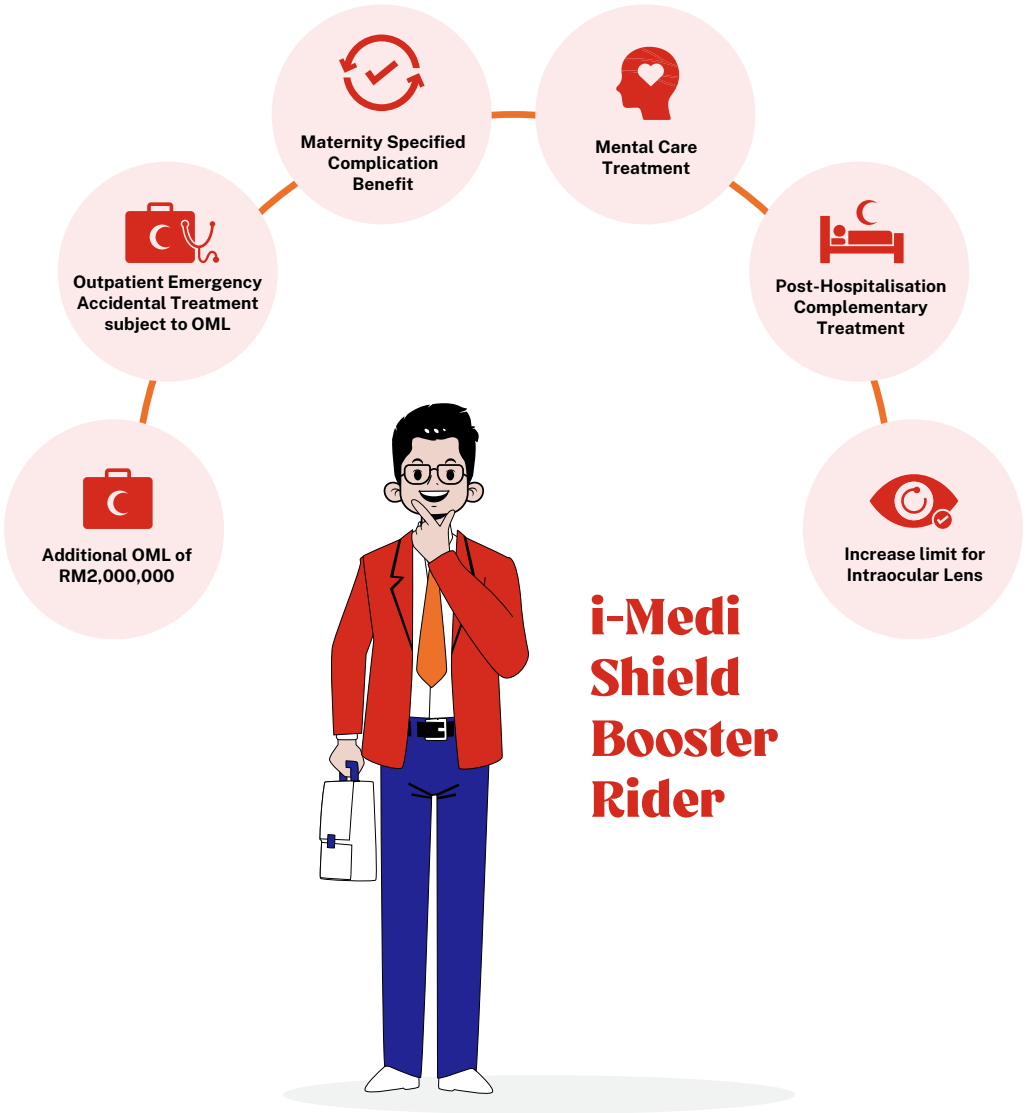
Maternity Specified Complication Benefit

Mental Care Treatment

Outpatient Emergency Accidental Treatment subject to OML

Post-Hospitalisation Complementary Treatment

Additional OML of RM2,000,000

Increase limit for Intraocular Lens

i-Medi Shield Booster Rider